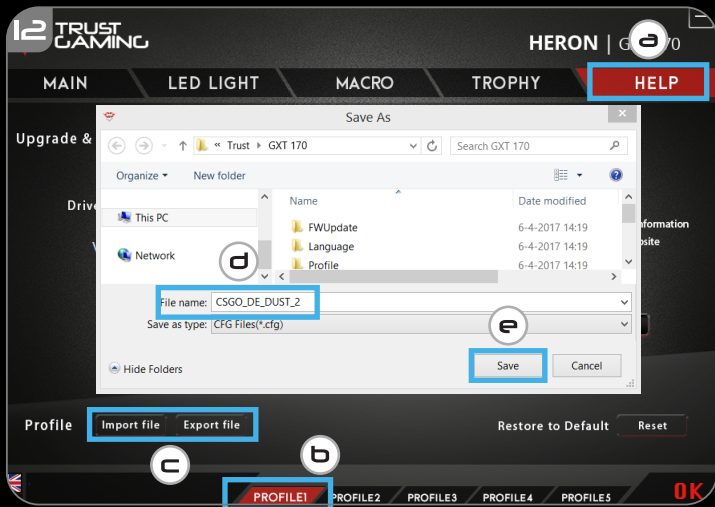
TRUST GAMING

HERON | GXT 170

a

MAIN LED LIGHT MACRO TROPHY HELP

Upgrade &

Drive

V

Save As

« Trust › GXT 170

Search GXT 170

Organize ▾ New folder

This PC

Network

| Name | Date modified |
|---|---|
| FWUpdate | 6-4-2017 14:19 |
| Language | 6-4-2017 14:19 |
| Profile | 6-4-2017 14:19 |

d

File name: CSGO_DE_DUST_2

Save as type: CFG Files(*.cfg)

e

Hide Folders

Save Cancel

nformation
bsite

Profile Import file Export file

Restore to Default Reset

c

b

PROFILE1 PROFILE2 PROFILE3 PROFILE4 PROFILE5

OK